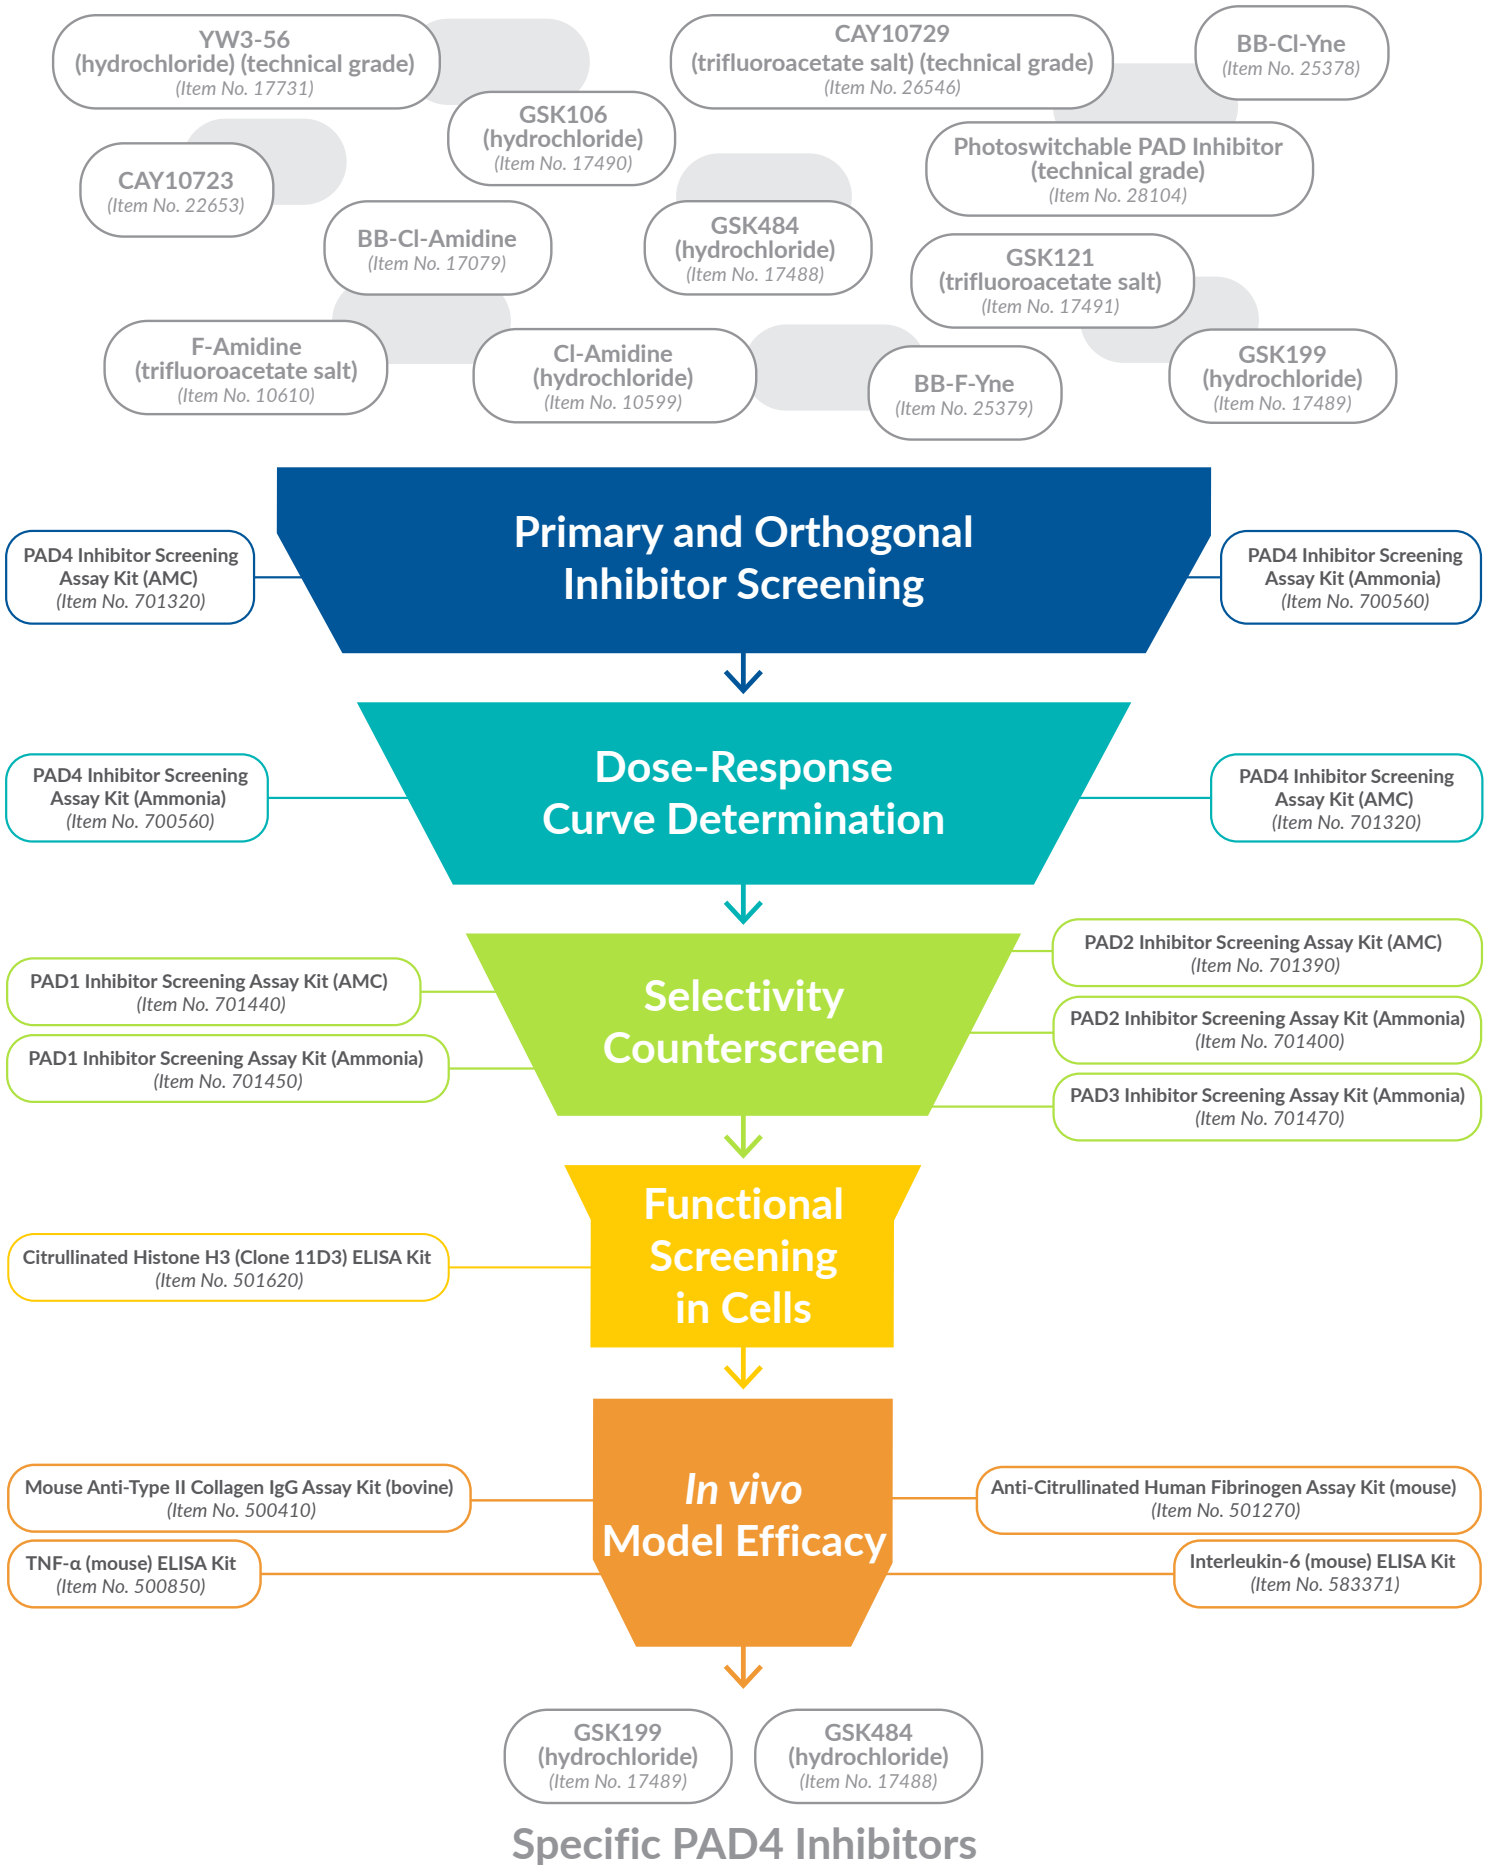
YW3-56 (hydrochloride) (technical grade) (Item No. 17731)

CAY10729 (trifluoroacetate salt) (technical grade) (Item No. 26546)

BB-Cl-Yne (Item No. 25378)

GSK106 (hydrochloride) (Item No. 17490)

CAY10723 (Item No. 22653)

Photoswitchable PAD Inhibitor (technical grade) (Item No. 28104)

BB-Cl-Amidine (Item No. 17079)

GSK484 (hydrochloride) (Item No. 17488)

GSK121 (trifluoroacetate salt) (Item No. 17491)

F-Amidine (trifluoroacetate salt) (Item No. 10610)

Cl-Amidine (hydrochloride) (Item No. 10599)

BB-F-Yne (Item No. 25379)

GSK199 (hydrochloride) (Item No. 17489)

PAD4 Inhibitor Screening Assay Kit (AMC) (Item No. 701320)

Primary and Orthogonal Inhibitor Screening

PAD4 Inhibitor Screening Assay Kit (Ammonia) (Item No. 700560)

PAD4 Inhibitor Screening Assay Kit (Ammonia) (Item No. 700560)

Dose-Response Curve Determination

PAD4 Inhibitor Screening Assay Kit (AMC) (Item No. 701320)

PAD2 Inhibitor Screening Assay Kit (AMC) (Item No. 701390)

PAD1 Inhibitor Screening Assay Kit (AMC) (Item No. 701440)

Selectivity Counterscreen

PAD2 Inhibitor Screening Assay Kit (Ammonia) (Item No. 701400)

PAD1 Inhibitor Screening Assay Kit (Ammonia) (Item No. 701450)

PAD3 Inhibitor Screening Assay Kit (Ammonia) (Item No. 701470)

Functional Screening in Cells

Citrullinated Histone H3 (Clone 11D3) ELISA Kit (Item No. 501620)

Mouse Anti-Type II Collagen IgG Assay Kit (bovine) (Item No. 500410)

In vivo Model Efficacy

Anti-Citrullinated Human Fibrinogen Assay Kit (mouse) (Item No. 501270)

TNF-α (mouse) ELISA Kit (Item No. 500850)

Interleukin-6 (mouse) ELISA Kit (Item No. 583371)

GSK199 (hydrochloride) (Item No. 17489)

GSK484 (hydrochloride) (Item No. 17488)

Specific PAD4 Inhibitors